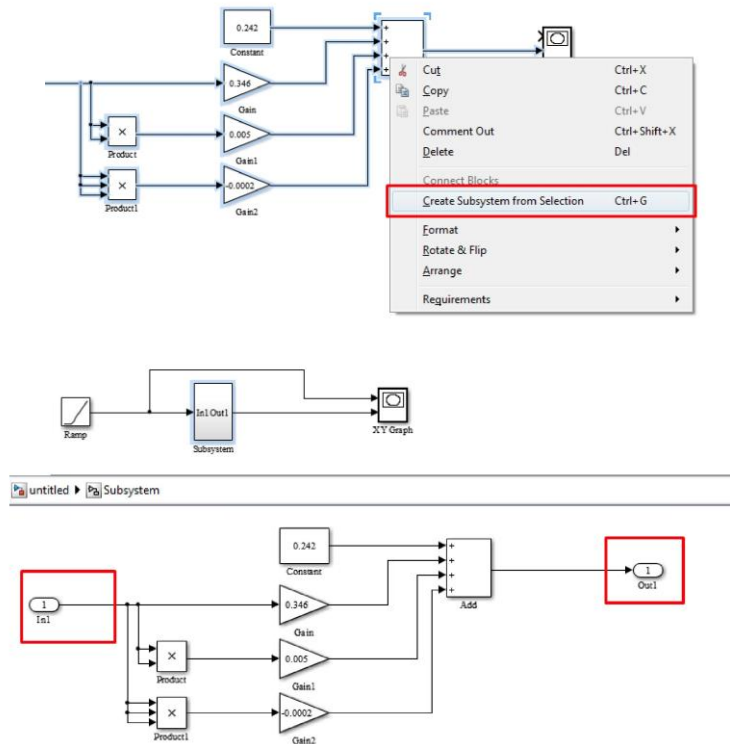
0.242
Constant
0.346
Gain
×
Product
0.005
Gain1
×
Product1
-0.0002
Gain2

Cut Ctrl+X
Copy Ctrl+C
Paste Ctrl+V
Comment Out Ctrl+Shift+X
Delete Del
Connect Blocks
Create Subsystem from Selection Ctrl+G
Format
Rotate & Flip
Arrange
Requirements

Ramp
In1 Out1
Subsystem
XY Graph

untitled ▸ Subsystem

0.242
Constant
1
In1
0.346
Gain
Add
1
Out1
×
Product
0.005
Gain1
×
Product1
-0.0002
Gain2